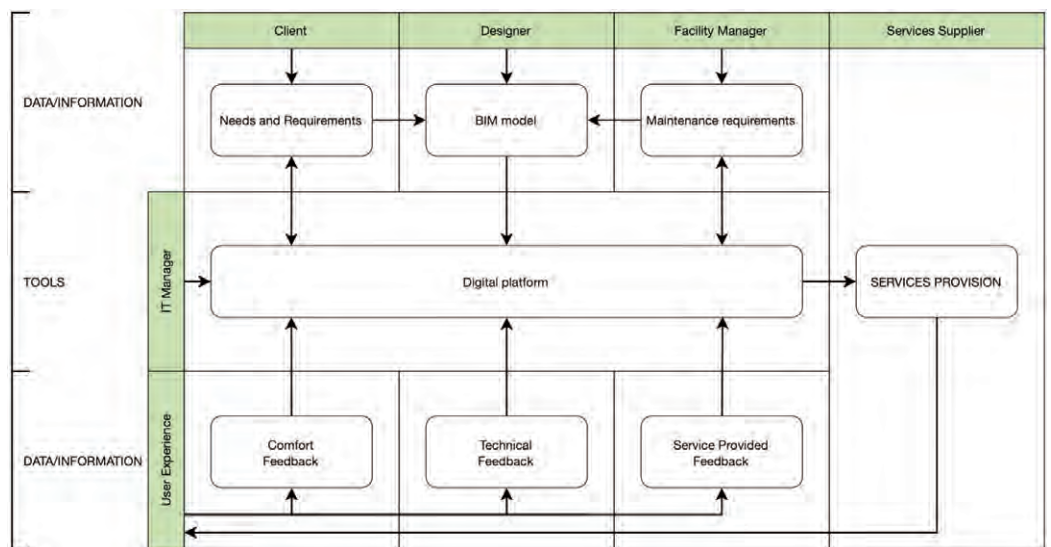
Client

Designer

Facility Manager

Services Supplier

DATA/INFORMATION

Needs and Requirements

BIM model

Maintenance requirements

TOOLS

IT Manager

Digital platform

SERVICES PROVISION

DATA/INFORMATION

User Experience

Comfort Feedback

Technical Feedback

Service Provided Feedback